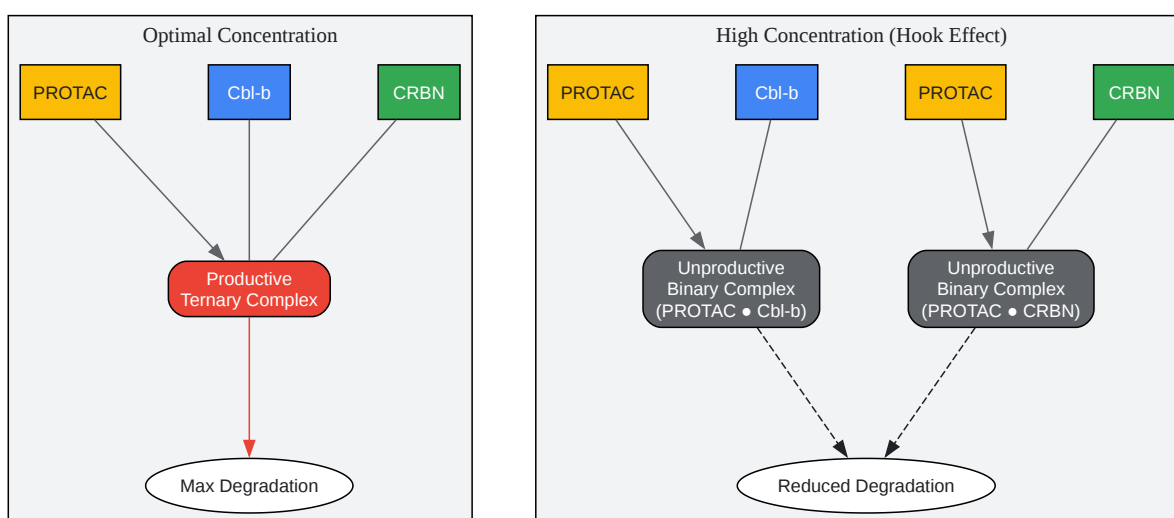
Optimal Concentration

PROTAC

Cbl-b

CRBN

Productive Ternary Complex

Max Degradation

High Concentration (Hook Effect)

PROTAC

Cbl-b

PROTAC

CRBN

Unproductive Binary Complex (PROTAC ● Cbl-b)

Unproductive Binary Complex (PROTAC ● CRBN)

Reduced Degradation